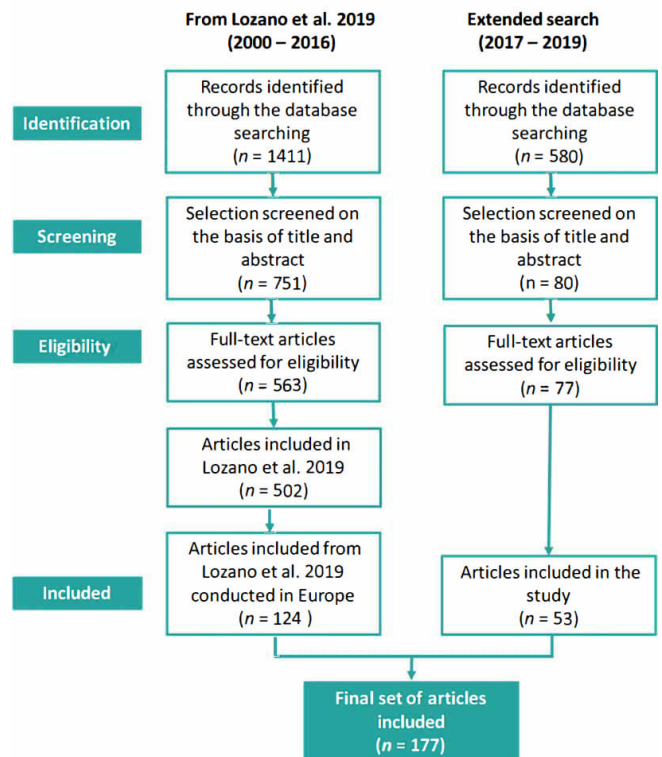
From Lozano et al. 2019 (2000 – 2016)

Extended search (2017 – 2019)

Identification

Records identified through the database searching ($n$ = 1411)

Records identified through the database searching ($n$ = 580)

Screening

Selection screened on the basis of title and abstract ($n$ = 751)

Selection screened on the basis of title and abstract ($n$ = 80)

Eligibility

Full-text articles assessed for eligibility ($n$ = 563)

Full-text articles assessed for eligibility ($n$ = 77)

Articles included in Lozano et al. 2019 ($n$ = 502)

Included

Articles included from Lozano et al. 2019 conducted in Europe ($n$ = 124 )

Articles included in the study ($n$ = 53)

Final set of articles included ($n$ = 177)